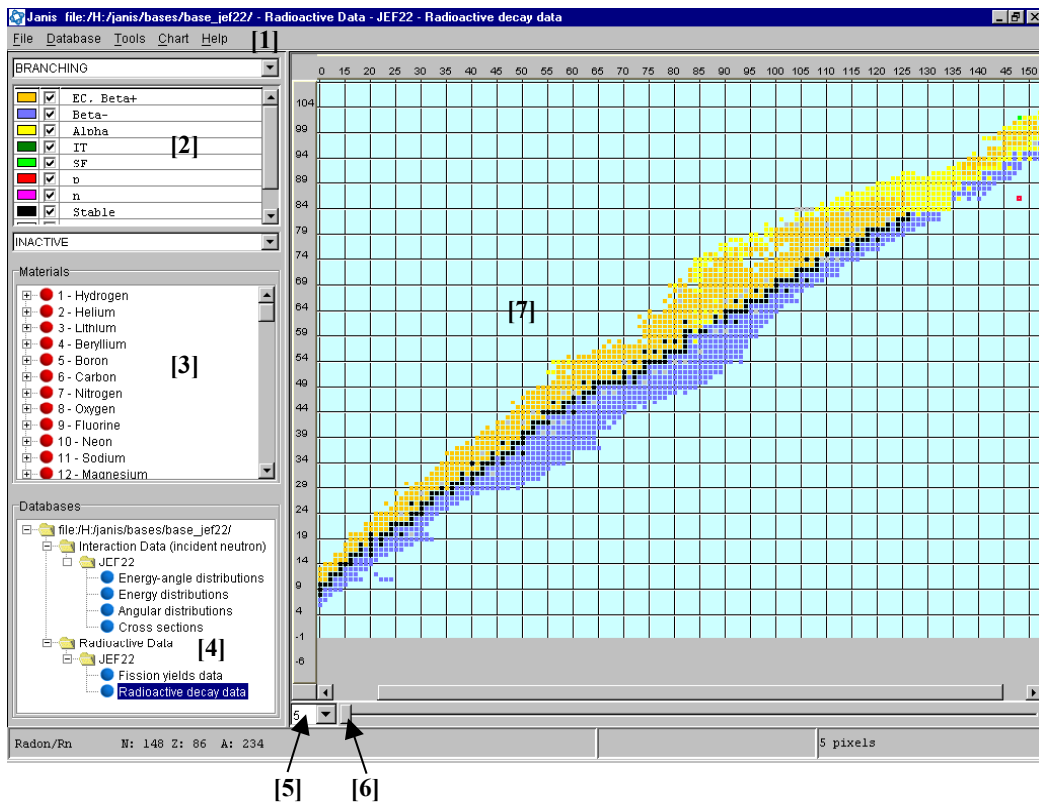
Janis file:/H:/janis/bases/base_jef22/ - Radioactive Data - JEF22 - Radioactive decay data

File Database Tools Chart Help [1]

BRANCHING

EC, Beta+
Beta-
Alpha
IT
SF
p
n
Stable

[2]

INACTIVE

Materials

1 - Hydrogen
2 - Helium
3 - Lithium
4 - Beryllium
5 - Boron
6 - Carbon
7 - Nitrogen
8 - Oxygen
9 - Fluorine
10 - Neon
11 - Sodium
12 - Magnesium

[3]

Databases

file:/H:/janis/bases/base_jef22/
Interaction Data (incident neutron)
JEF22
Energy-angle distributions
Energy distributions
Angular distributions
Cross sections
Radioactive Data
JEF22
Fission yields data
Radioactive decay data

[4]

0 5 10 15 20 25 30 35 40 45 50 55 60 65 70 75 80 85 90 95 100 105 110 115 120 125 130 135 140 145 150

104 99 94 89 84 79 74 69 64 59 54 49 44 39 34 29 24 19 14 9 4 -1 -6

[7]

5

Radon/Rn N: 148 Z: 86 A: 234

5 pixels

[5] [6]